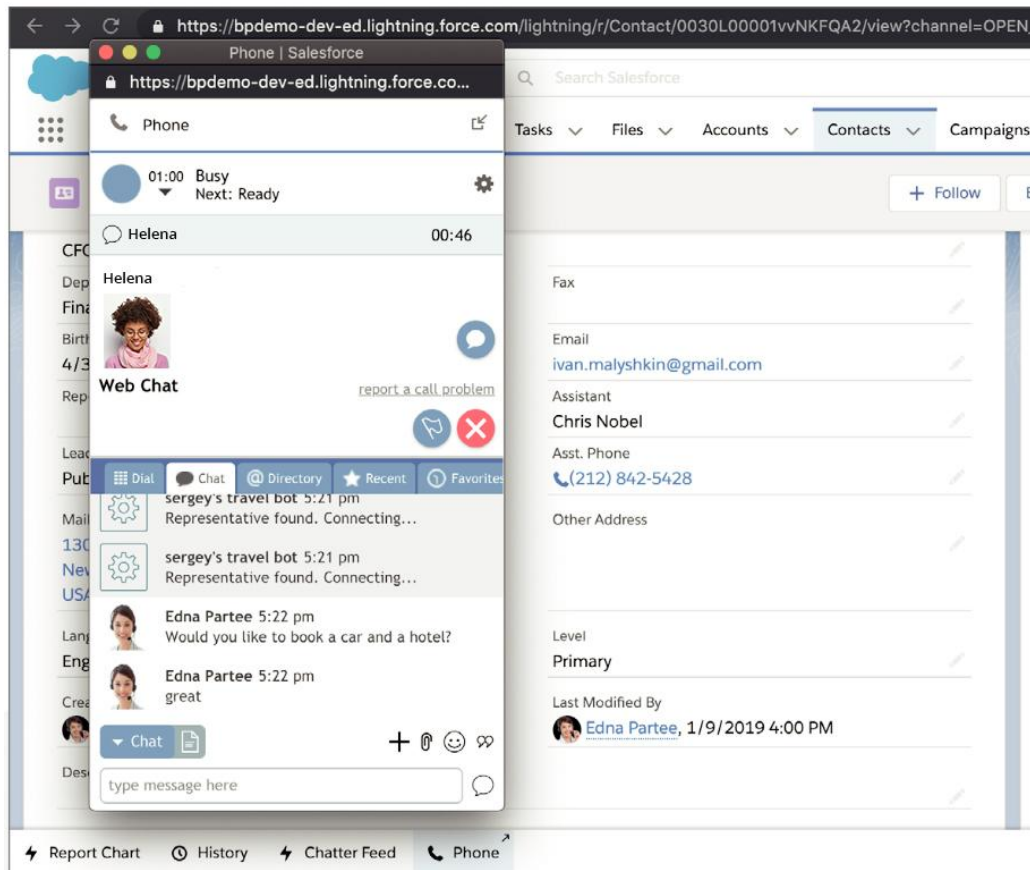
https://bpdemo-dev-ed.lightning.force.com/lightning/r/Contact/0030L00001vvNKFQA2/view?channel=OPEN

Phone | Salesforce

https://bpdemo-dev-ed.lightning.force.co...

Search Salesforce

Phone

Tasks Files Accounts Contacts Campaigns

01:00 Busy
Next: Ready

+ Follow

Helena 00:46

CF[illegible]

Dep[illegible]
Fin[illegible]

Birt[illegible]
4/3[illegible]

Rep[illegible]

Helena

Web Chat

report a call problem

Fax

Email
ivan.malyshkin@gmail.com

Assistant
Chris Nobel

Asst. Phone
(212) 842-5428

Lea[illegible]
Pub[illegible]

Mail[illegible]
130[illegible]
Nev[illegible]
USA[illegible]

Lang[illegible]
Eng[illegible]

Crea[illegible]

Des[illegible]

Dial Chat Directory Recent Favorites

sergey's travel bot 5:21 pm
Representative found. Connecting...

sergey's travel bot 5:21 pm
Representative found. Connecting...

Edna Partee 5:22 pm
Would you like to book a car and a hotel?

Edna Partee 5:22 pm
great

Other Address

Level
Primary

Last Modified By
Edna Partee, 1/9/2019 4:00 PM

Chat

type message here

Report Chart History Chatter Feed Phone